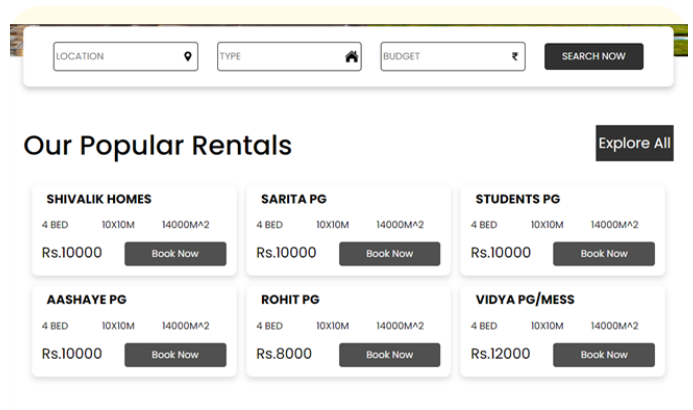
LOCATION

TYPE

BUDGET ₹

SEARCH NOW

Our Popular Rentals

Explore All

SHIVALIK HOMES
4 BED 10X10M 14000M^2
Rs.10000 Book Now

SARITA PG
4 BED 10X10M 14000M^2
Rs.10000 Book Now

STUDENTS PG
4 BED 10X10M 14000M^2
Rs.10000 Book Now

AASHAYE PG
4 BED 10X10M 14000M^2
Rs.10000 Book Now

ROHIT PG
4 BED 10X10M 14000M^2
Rs.8000 Book Now

VIDYA PG/MESS
4 BED 10X10M 14000M^2
Rs.12000 Book Now